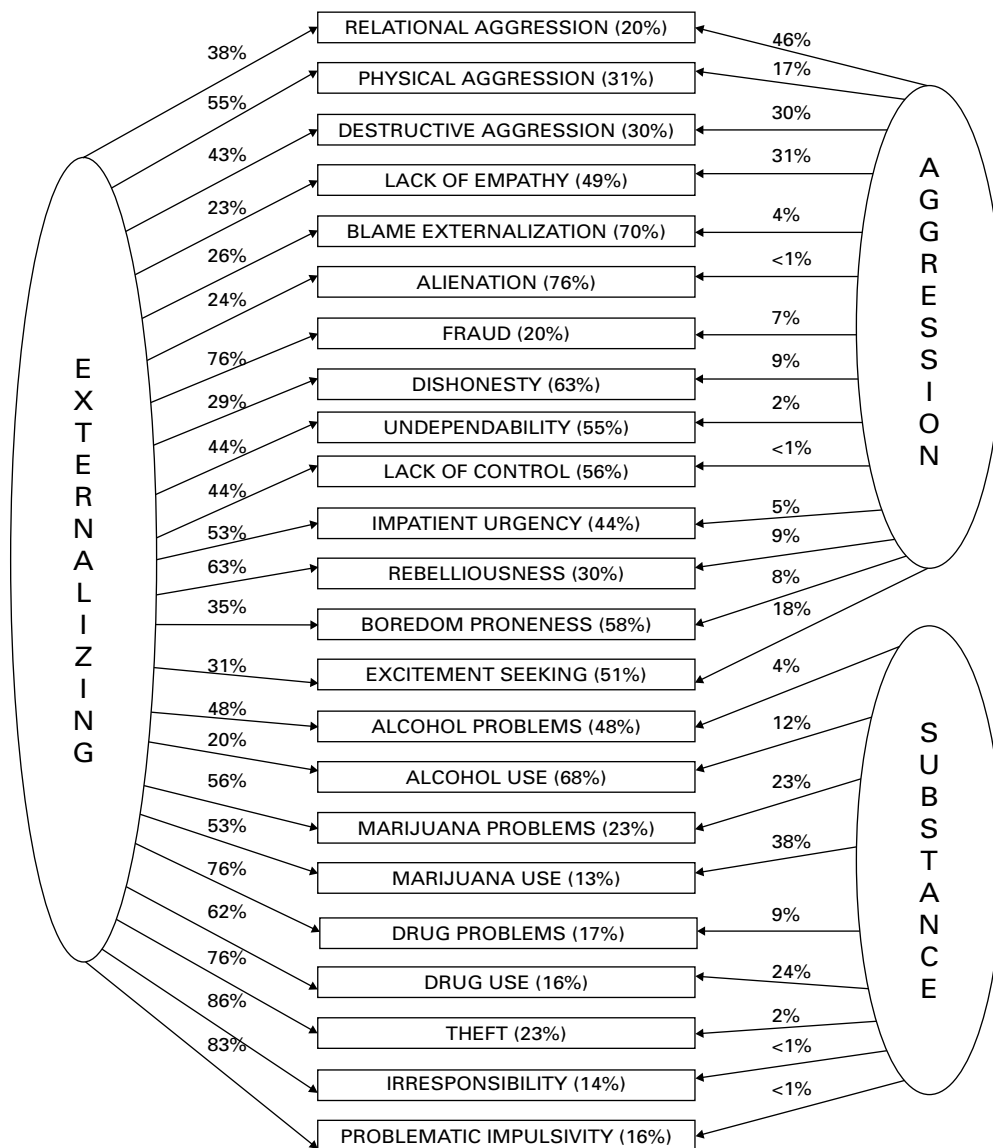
RELATIONAL AGGRESSION (20%)
PHYSICAL AGGRESSION (31%)
DESTRUCTIVE AGGRESSION (30%)
LACK OF EMPATHY (49%)
BLAME EXTERNALIZATION (70%)
ALIENATION (76%)
FRAUD (20%)
DISHONESTY (63%)
UNDEPENDABILITY (55%)
LACK OF CONTROL (56%)
IMPATIENT URGENCY (44%)
REBELLIOUSNESS (30%)
BOREDOM PRONENESS (58%)
EXCITEMENT SEEKING (51%)
ALCOHOL PROBLEMS (48%)
ALCOHOL USE (68%)
MARIJUANA PROBLEMS (23%)
MARIJUANA USE (13%)
DRUG PROBLEMS (17%)
DRUG USE (16%)
THEFT (23%)
IRRESPONSIBILITY (14%)
PROBLEMATIC IMPULSIVITY (16%)

EXTERNALIZING
38%
55%
43%
23%
26%
24%
76%
29%
44%
44%
53%
63%
35%
31%
48%
20%
56%
53%
76%
62%
76%
86%
83%

AGGRESSION
46%
17%
30%
31%
4%
<1%
7%
9%
2%
<1%
5%
9%
8%
18%

SUBSTANCE
4%
12%
23%
38%
9%
24%
2%
<1%
<1%